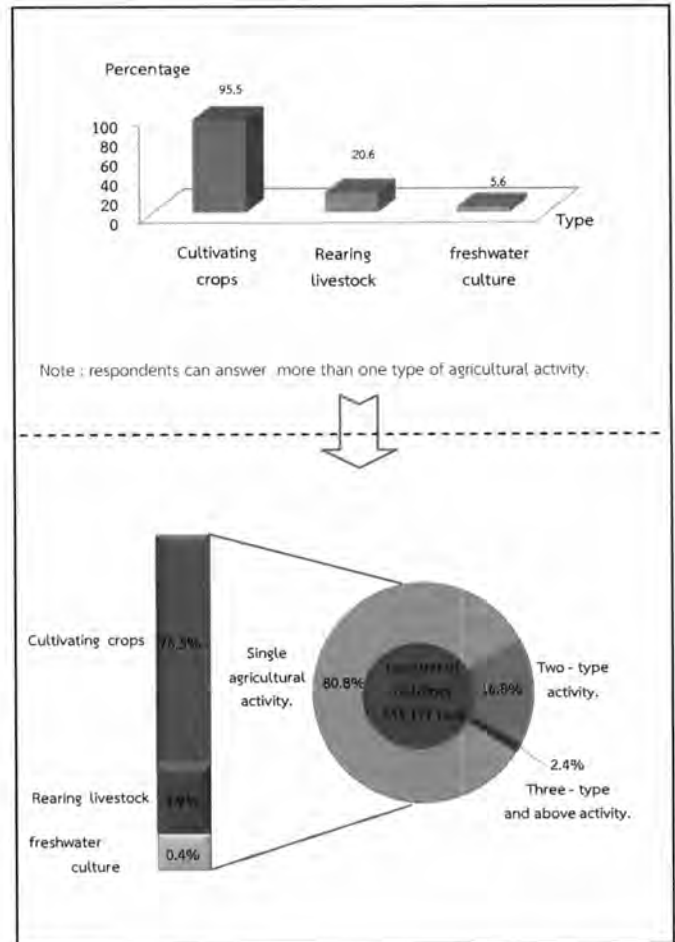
Percentage

95.5

100
80
60
40
20
0

20.6

5.6

Type

Cultivating crops

Rearing livestock

freshwater culture

Note : respondents can answer more than one type of agricultural activity.

Cultivating crops 78.5%

Rearing livestock 1.9%

freshwater culture 0.4%

Single agricultural activity.

80.8%

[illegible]

16.8%

Two - type activity.

2.4%

Three - type and above activity.